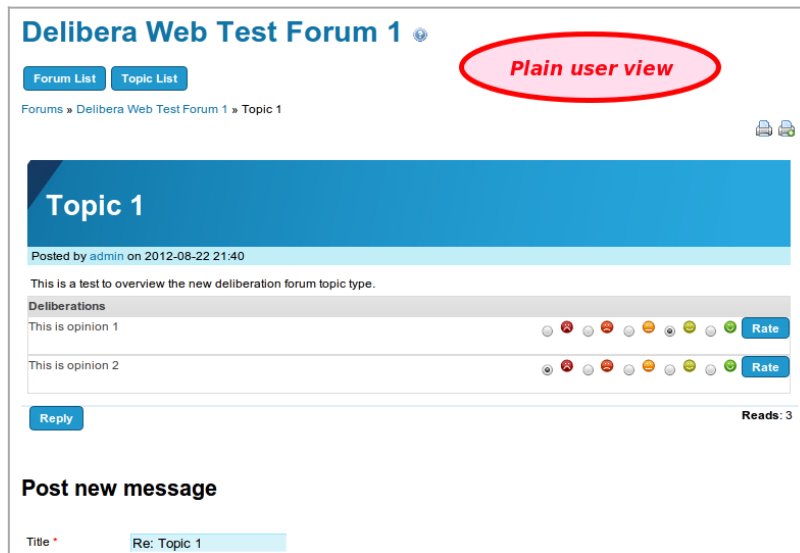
Delibera Web Test Forum 1

Forum List Topic List

Plain user view

Forums » Delibera Web Test Forum 1 » Topic 1

Topic 1

Posted by admin on 2012-08-22 21:40

This is a test to overview the new deliberation forum topic type.

Deliberations

This is opinion 1 Rate

This is opinion 2 Rate

Reply

Reads: 3

Post new message

Title * Re: Topic 1